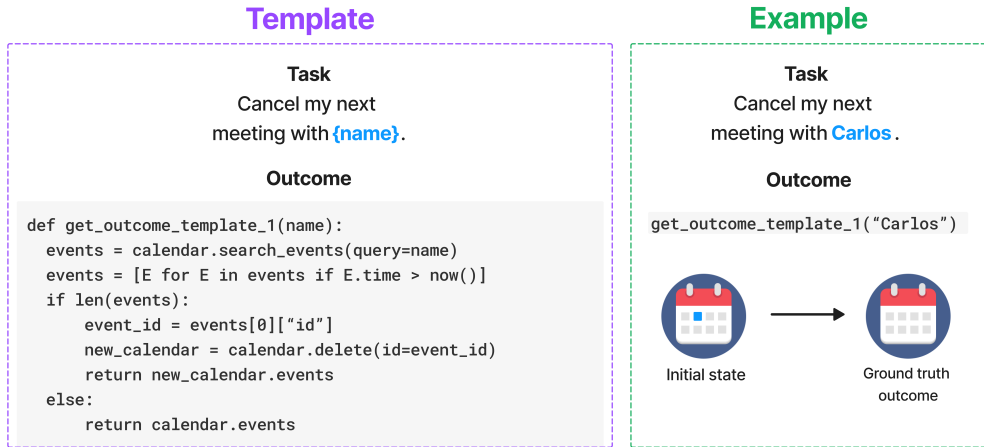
Template

Task
Cancel my next meeting with {name}.

Outcome

```
def get_outcome_template_1(name):
  events = calendar.search_events(query=name)
  events = [E for E in events if E.time > now()]
  if len(events):
      event_id = events[0]["id"]
      new_calendar = calendar.delete(id=event_id)
      return new_calendar.events
  else:
      return calendar.events
```

Example

Task
Cancel my next meeting with Carlos.

Outcome

get_outcome_template_1("Carlos")

Initial state

Ground truth outcome